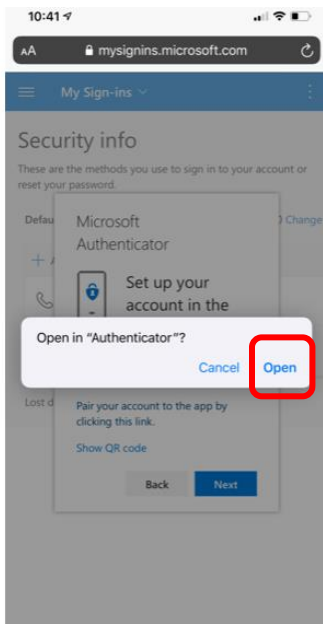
10:41

AA mysignins.microsoft.com

My Sign-ins

Security info

These are the methods you use to sign in to your account or reset your password.

Defau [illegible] Change

Microsoft Authenticator

Set up your account in the

Open in "Authenticator"?

Cancel Open

Lost d

Pair your account to the app by clicking this link.

Show QR code

Back Next